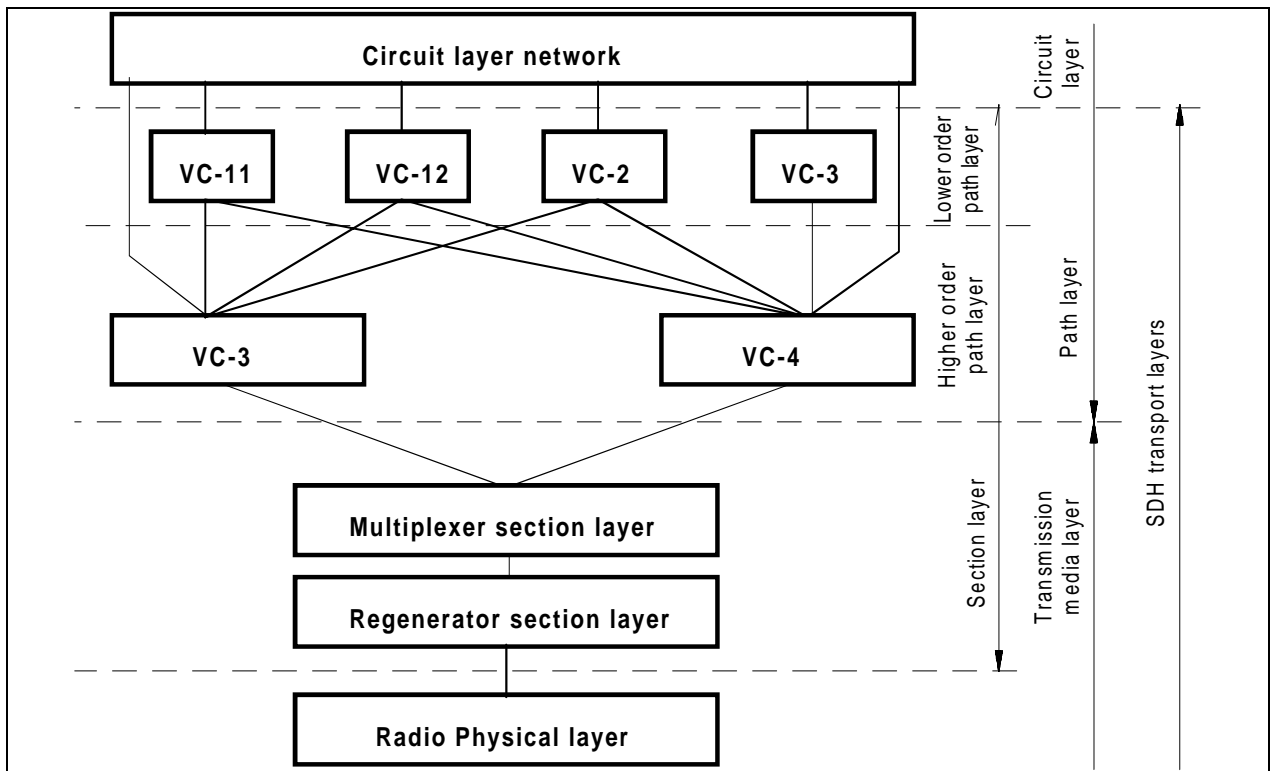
Circuit layer network

Circuit layer

VC-11

VC-12

VC-2

VC-3

Lower order path layer

Higher order path layer

Path layer

SDH transport layers

VC-3

VC-4

Multiplexer section layer

Regenerator section layer

Section layer

Transmission media layer

Radio Physical layer